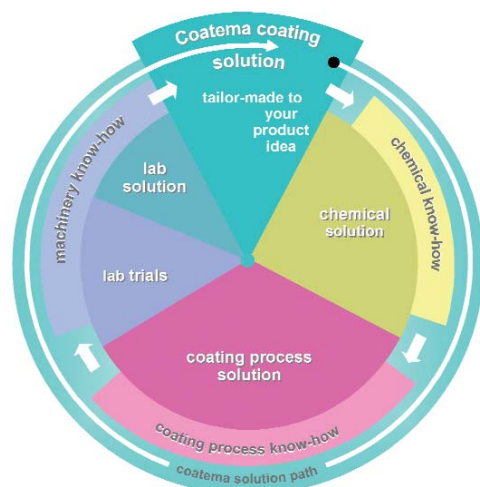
Coatema coating solution

tailor-made to your product idea

chemical know-how

chemical solution

lab solution

machinery know-how

lab trials

coating process solution

coating process know-how

coatema solution path